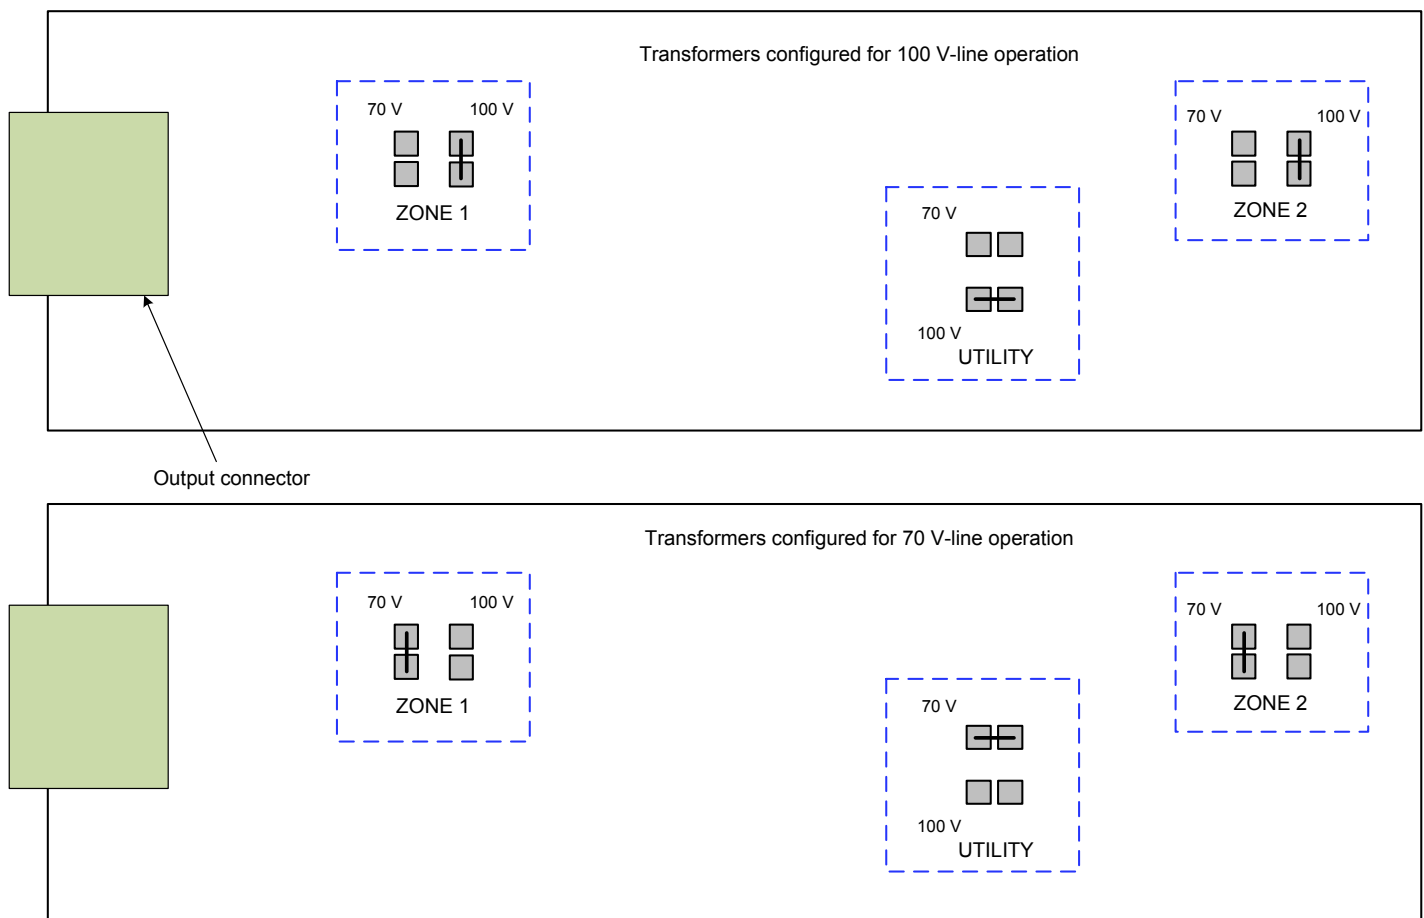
Transformers configured for 100 V-line operation

70 V 100 V
ZONE 1

70 V
100 V
UTILITY

70 V 100 V
ZONE 2

Output connector

Transformers configured for 70 V-line operation

70 V 100 V
ZONE 1

70 V
100 V
UTILITY

70 V 100 V
ZONE 2